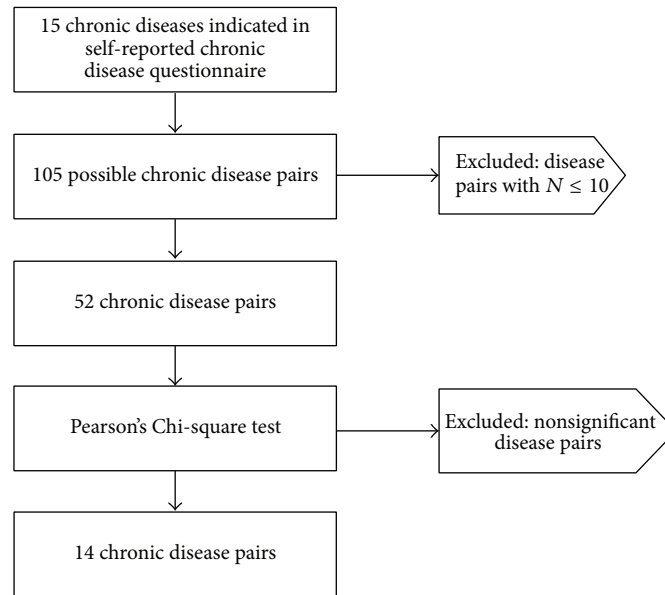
15 chronic diseases indicated in self-reported chronic disease questionnaire

105 possible chronic disease pairs

Excluded: disease pairs with $N \leq 10$

52 chronic disease pairs

Pearson's Chi-square test

Excluded: nonsignificant disease pairs

14 chronic disease pairs